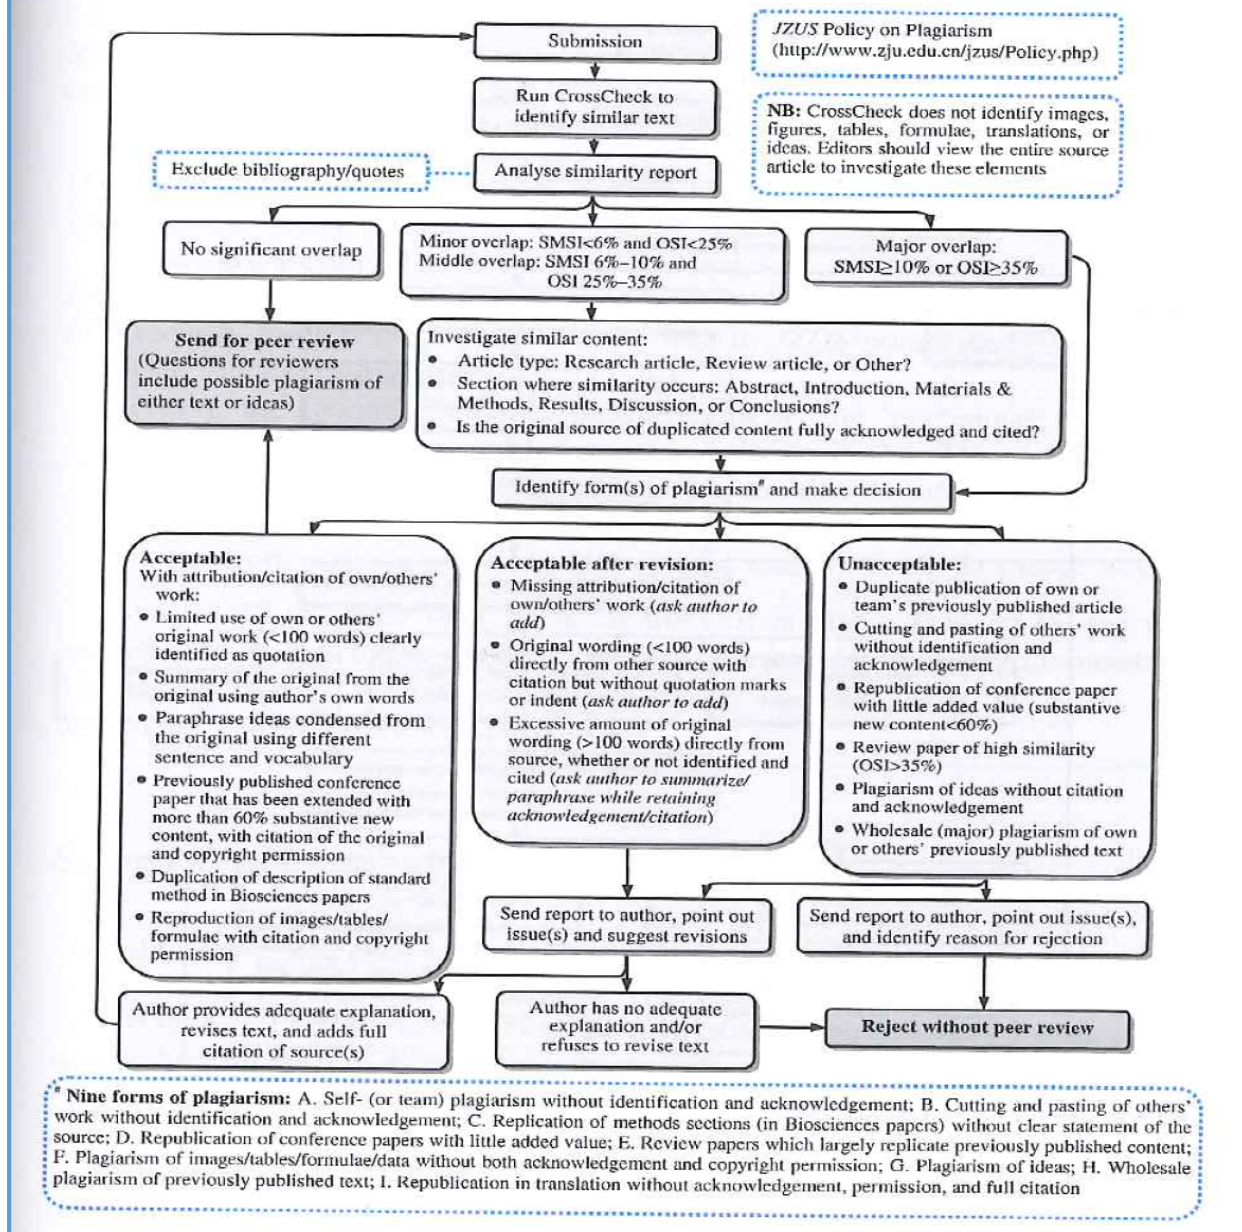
Submission

*JZUS* Policy on Plagiarism
(http://www.zju.edu.cn/jzus/Policy.php)

Run CrossCheck to identify similar text

**NB:** CrossCheck does not identify images, figures, tables, formulae, translations, or ideas. Editors should view the entire source article to investigate these elements

Exclude bibliography/quotes

Analyse similarity report

No significant overlap

Minor overlap: SMSI<6% and OSI<25%
Middle overlap: SMSI 6%–10% and OSI 25%–35%

Major overlap: SMSI≥10% or OSI≥35%

**Send for peer review**
(Questions for reviewers include possible plagiarism of either text or ideas)

Investigate similar content:
• Article type: Research article, Review article, or Other?
• Section where similarity occurs: Abstract, Introduction, Materials & Methods, Results, Discussion, or Conclusions?
• Is the original source of duplicated content fully acknowledged and cited?

Identify form(s) of plagiarism# and make decision

**Acceptable:**
With attribution/citation of own/others' work:
• Limited use of own or others' original work (<100 words) clearly identified as quotation
• Summary of the original from the original using author's own words
• Paraphrase ideas condensed from the original using different sentence and vocabulary
• Previously published conference paper that has been extended with more than 60% substantive new content, with citation of the original and copyright permission
• Duplication of description of standard method in Biosciences papers
• Reproduction of images/tables/formulae with citation and copyright permission

**Acceptable after revision:**
• Missing attribution/citation of own/others' work (*ask author to add*)
• Original wording (<100 words) directly from other source with citation but without quotation marks or indent (*ask author to add*)
• Excessive amount of original wording (>100 words) directly from source, whether or not identified and cited (*ask author to summarize/paraphrase while retaining acknowledgement/citation*)

**Unacceptable:**
• Duplicate publication of own or team's previously published article
• Cutting and pasting of others' work without identification and acknowledgement
• Republication of conference paper with little added value (substantive new content<60%)
• Review paper of high similarity (OSI>35%)
• Plagiarism of ideas without citation and acknowledgement
• Wholesale (major) plagiarism of own or others' previously published text

Send report to author, point out issue(s) and suggest revisions

Send report to author, point out issue(s), and identify reason for rejection

Author provides adequate explanation, revises text, and adds full citation of source(s)

Author has no adequate explanation and/or refuses to revise text

**Reject without peer review**

# **Nine forms of plagiarism:** A. Self- (or team) plagiarism without identification and acknowledgement; B. Cutting and pasting of others' work without identification and acknowledgement; C. Replication of methods sections (in Biosciences papers) without clear statement of the source; D. Republication of conference papers with little added value; E. Review papers which largely replicate previously published content; F. Plagiarism of images/tables/formulae/data without both acknowledgement and copyright permission; G. Plagiarism of ideas; H. Wholesale plagiarism of previously published text; I. Republication in translation without acknowledgement, permission, and full citation